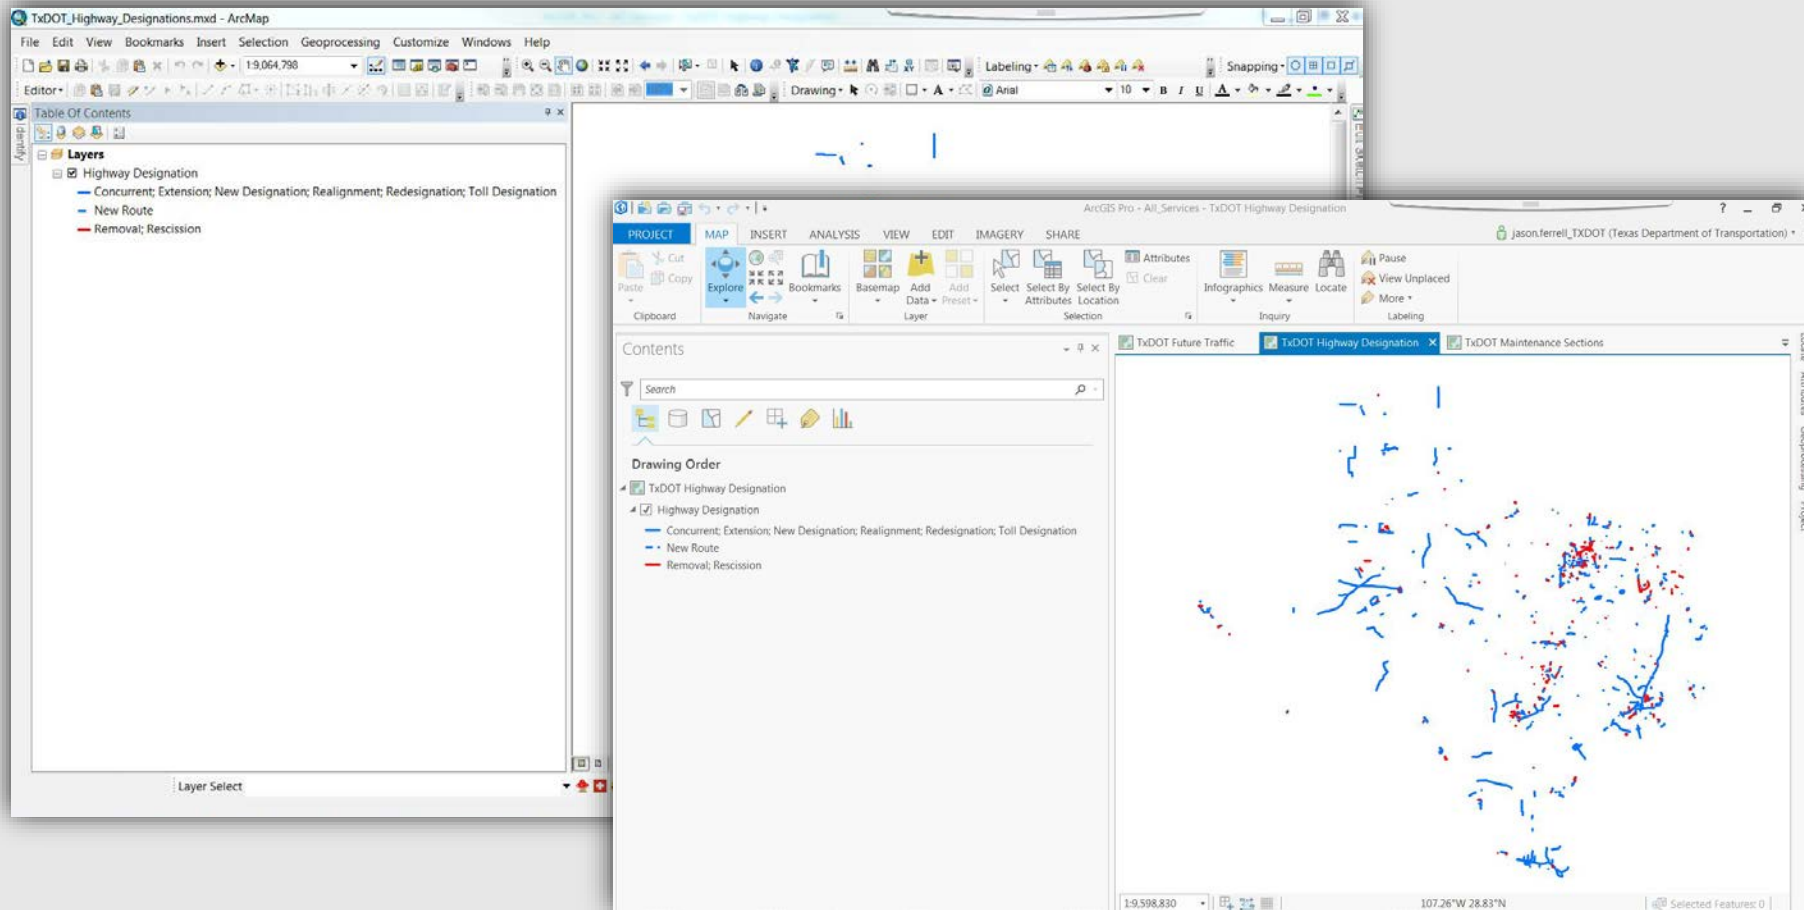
TxDOT_Highway_Designations.mxd - ArcMap

File Edit View Bookmarks Insert Selection Geoprocessing Customize Windows Help

1:9,064,798

Labeling Snapping

Editor Drawing Arial 10 B I U

Table Of Contents

Layers
Highway Designation
Concurrent; Extension; New Designation; Realignment; Redesignation; Toll Designation
New Route
Removal; Rescission

Layer Select

ArcGIS Pro - All_Services - TxDOT Highway Designation

PROJECT MAP INSERT ANALYSIS VIEW EDIT IMAGERY SHARE

jason.ferrell_TXDOT (Texas Department of Transportation)

Paste Cut Copy Clipboard Explore Bookmarks Navigate Basemap Add Data Add Preset Layer Select Select By Attributes Select By Location Attributes Clear Selection Infographics Measure Locate Inquiry Pause View Unplaced More Labeling

Contents

Search

Drawing Order
TxDOT Highway Designation
Highway Designation
Concurrent; Extension; New Designation; Realignment; Redesignation; Toll Designation
New Route
Removal; Rescission

TxDOT Future Traffic TxDOT Highway Designation TxDOT Maintenance Sections

1:9,598,830 107.26°W 28.83°N Selected Features: 0